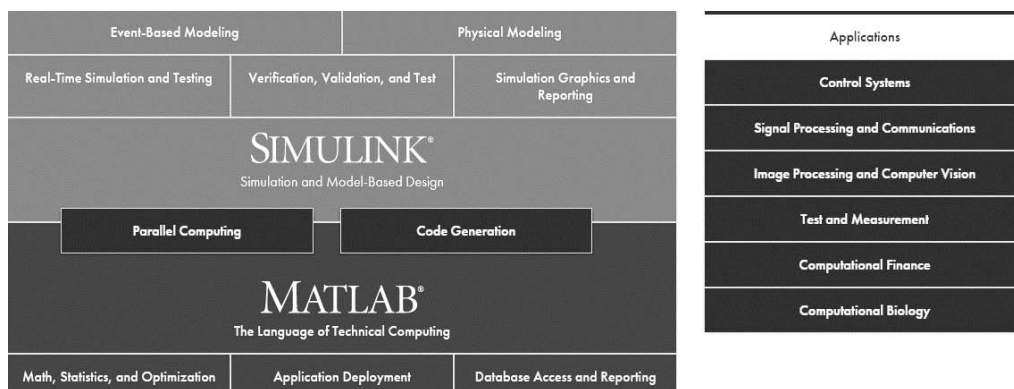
Event-Based Modeling

Physical Modeling

Real-Time Simulation and Testing

Verification, Validation, and Test

Simulation Graphics and Reporting

SIMULINK®

Simulation and Model-Based Design

Parallel Computing

Code Generation

MATLAB®

The Language of Technical Computing

Math, Statistics, and Optimization

Application Deployment

Database Access and Reporting

Applications

Control Systems

Signal Processing and Communications

Image Processing and Computer Vision

Test and Measurement

Computational Finance

Computational Biology